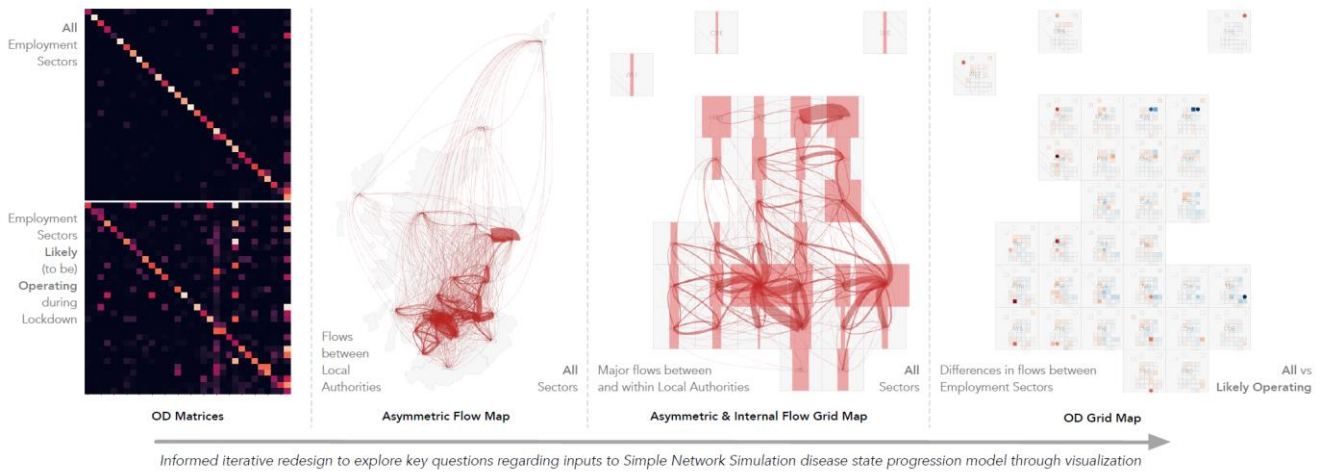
All Employment Sectors

Employment Sectors Likely (to be) Operating during Lockdown

OD Matrices

Flows between Local Authorities

All Sectors

Asymmetric Flow Map

Major flows between and within Local Authorities

All Sectors

Asymmetric & Internal Flow Grid Map

Differences in flows between Employment Sectors

All vs Likely Operating

OD Grid Map

Informed iterative redesign to explore key questions regarding inputs to Simple Network Simulation disease state progression model through visualization